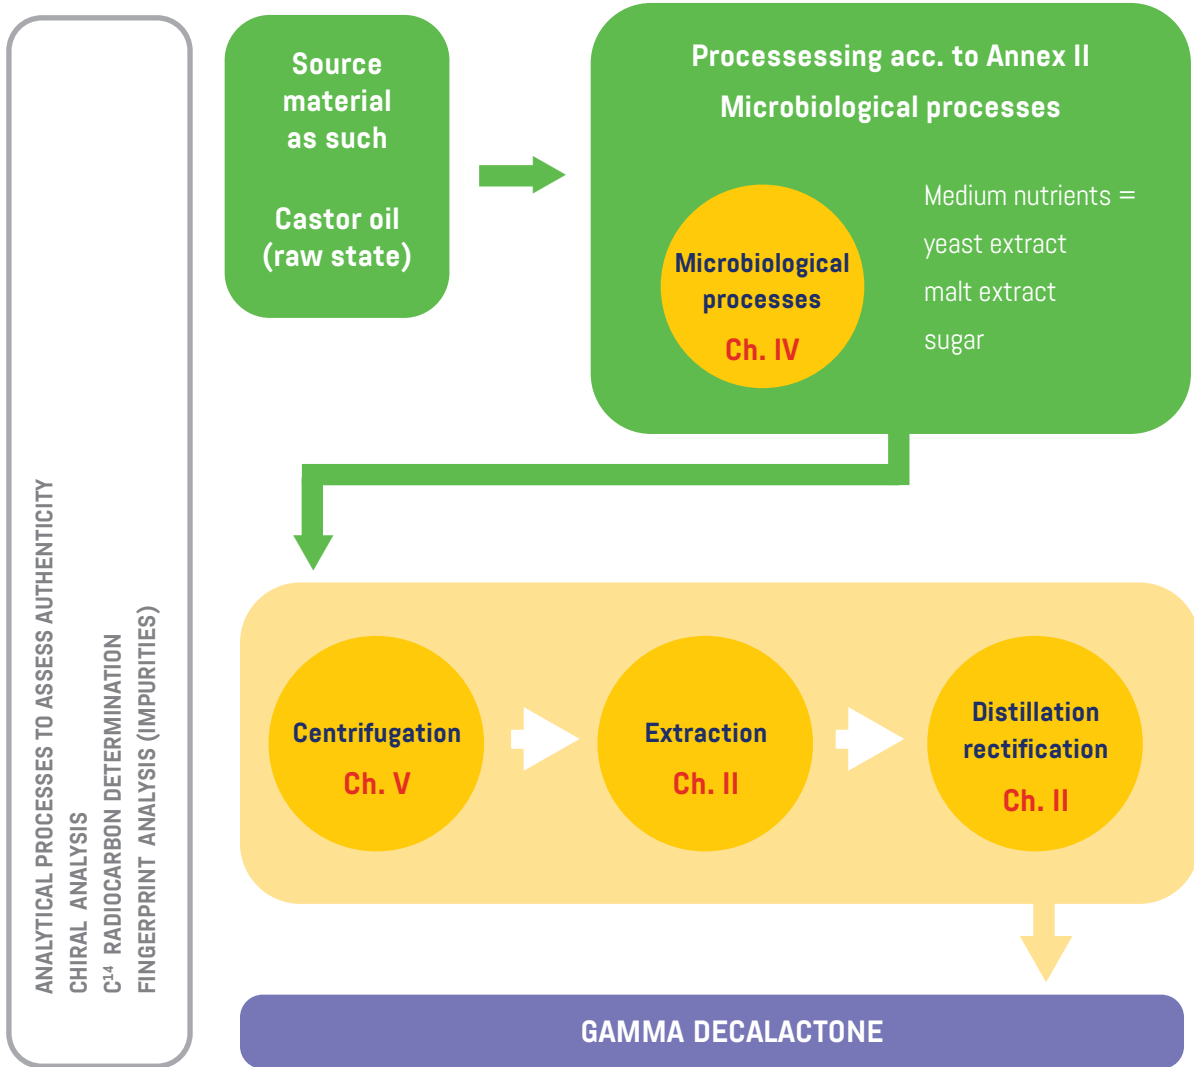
ANALYTICAL PROCESSES TO ASSESS AUTHENTICITY
CHIRAL ANALYSIS
$C^{14}$ RADIOCARBON DETERMINATION
FINGERPRINT ANALYSIS (IMPURITIES)

Source material as such

Castor oil (raw state)

Processessing acc. to Annex II
Microbiological processes

Microbiological processes
Ch. IV

Medium nutrients =
yeast extract
malt extract
sugar

Centrifugation
Ch. V

Extraction
Ch. II

Distillation rectification
Ch. II

GAMMA DECALACTONE